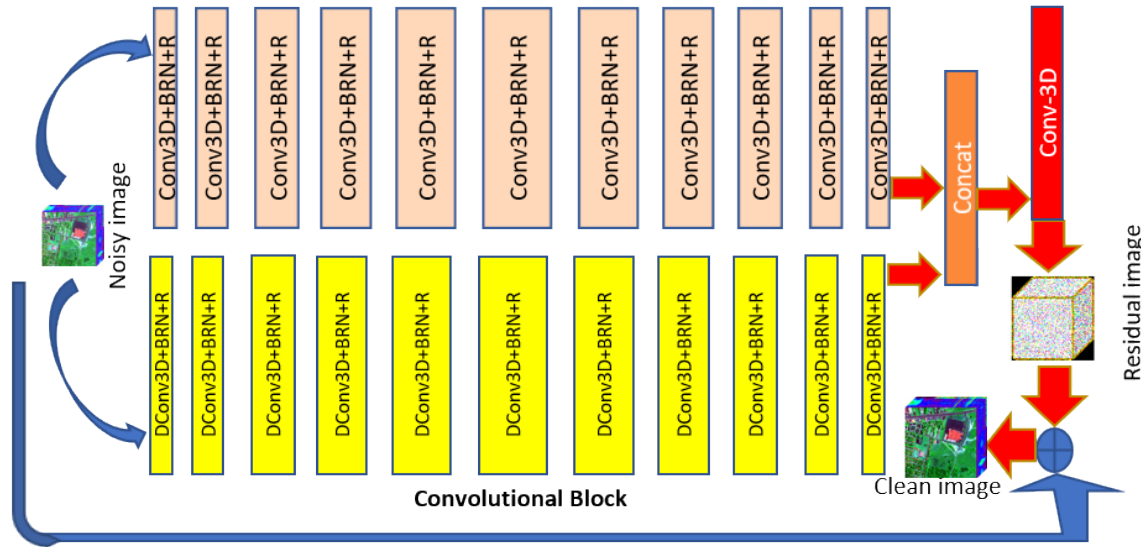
Noisy image

Conv3D+BRN+R
Conv3D+BRN+R
Conv3D+BRN+R
Conv3D+BRN+R
Conv3D+BRN+R
Conv3D+BRN+R
Conv3D+BRN+R
Conv3D+BRN+R
Conv3D+BRN+R
Conv3D+BRN+R
Conv3D+BRN+R

DConv3D+BRN+R
DConv3D+BRN+R
DConv3D+BRN+R
DConv3D+BRN+R
DConv3D+BRN+R
DConv3D+BRN+R
DConv3D+BRN+R
DConv3D+BRN+R
DConv3D+BRN+R
DConv3D+BRN+R
DConv3D+BRN+R

Concat

Conv-3D

Residual image

Clean image

Convolutional Block